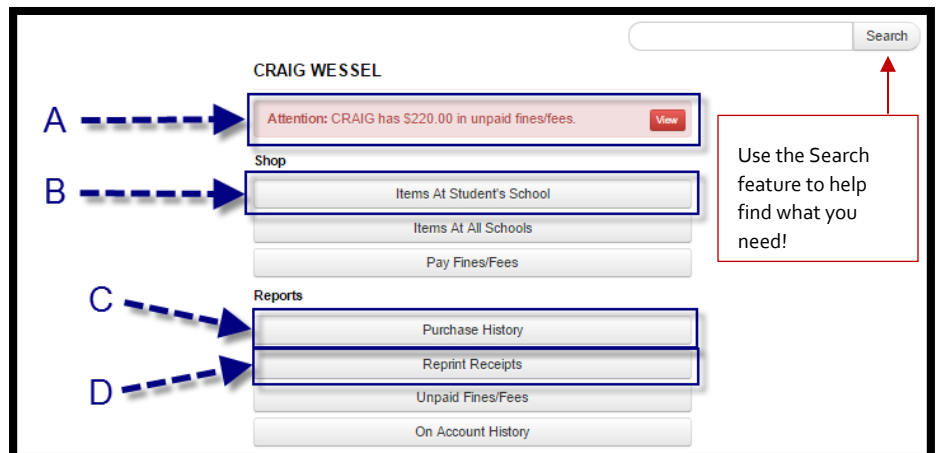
Search

CRAIG WESSEL

A

Attention: CRAIG has \$220.00 in unpaid fines/fees. View

Shop

B

Items At Student's School

Items At All Schools

Pay Fines/Fees

Use the Search feature to help find what you need!

Reports

C

Purchase History

D

Reprint Receipts

Unpaid Fines/Fees

On Account History